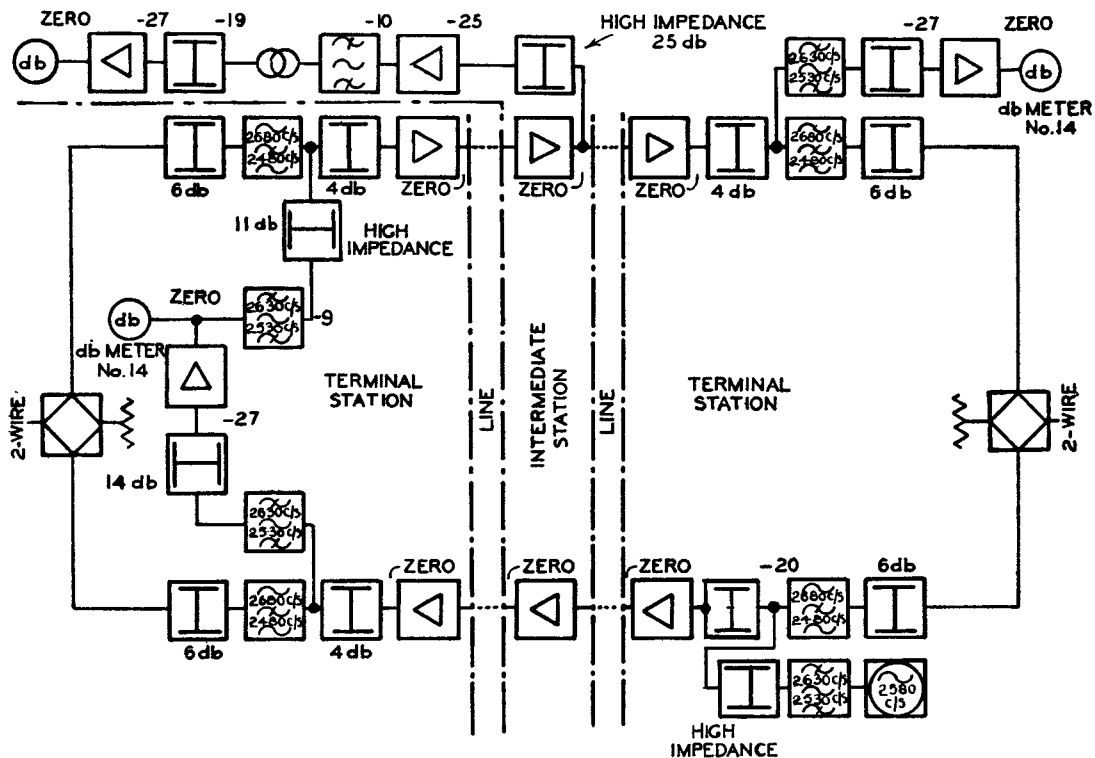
ZERO
db
-27
-19
-10
-25
HIGH IMPEDANCE
25 db
-27
ZERO
db
db METER
No. 14
2680c/s
2480c/s
2630c/s
2530c/s
6 db
4 db
ZERO
ZERO
ZERO
4 db
2680c/s
2480c/s
6 db
11 db
HIGH
IMPEDANCE
ZERO
db
2630c/s
2530c/s
-9
db METER
No. 14
TERMINAL
STATION
LINE
INTERMEDIATE
STATION
LINE
TERMINAL
STATION
2-WIRE
-27
2-WIRE
14 db
2630c/s
2530c/s
ZERO
ZERO
ZERO
-20
6db
2680c/s
2480c/s
6 db
4 db
2680c/s
2480c/s
2630c/s
2530c/s
2580
c/s
HIGH
IMPEDANCE